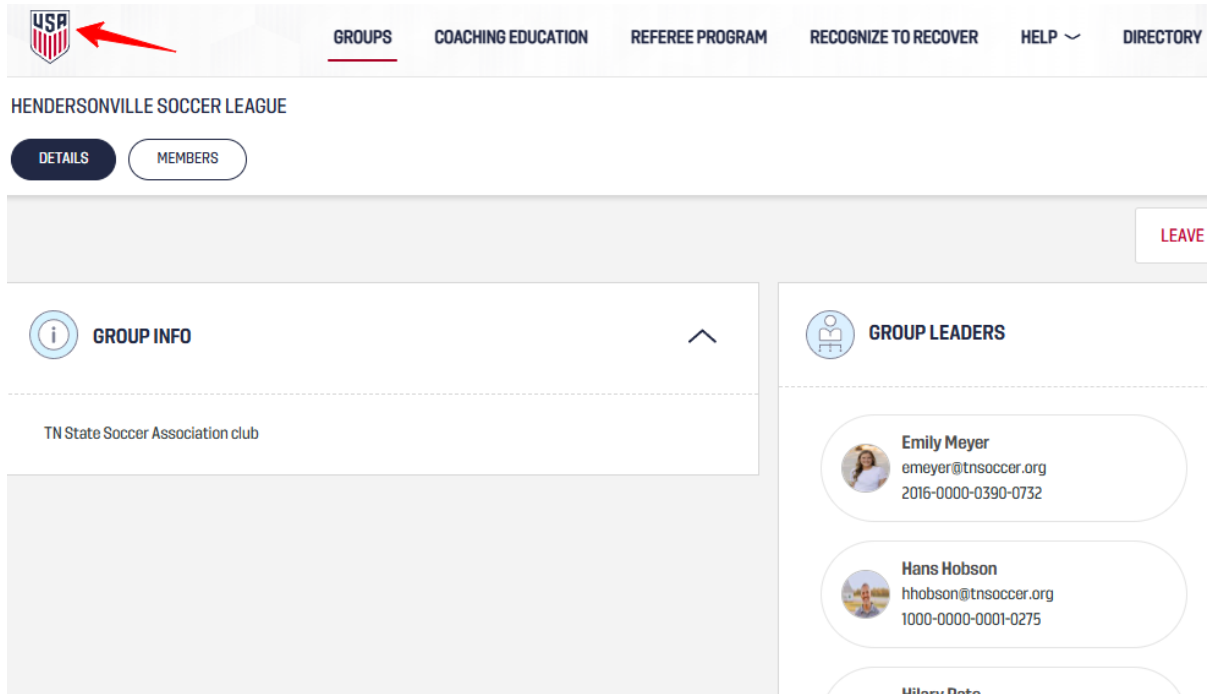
USA

GROUPS COACHING EDUCATION REFEREE PROGRAM RECOGNIZE TO RECOVER HELP DIRECTORY

HENDERSONVILLE SOCCER LEAGUE

DETAILS MEMBERS

LEAVE

GROUP INFO

TN State Soccer Association club

GROUP LEADERS

Emily Meyer
emeyer@tnsoccer.org
2016-0000-0390-0732

Hans Hobson
hhobson@tnsoccer.org
1000-0000-0001-0275

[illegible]